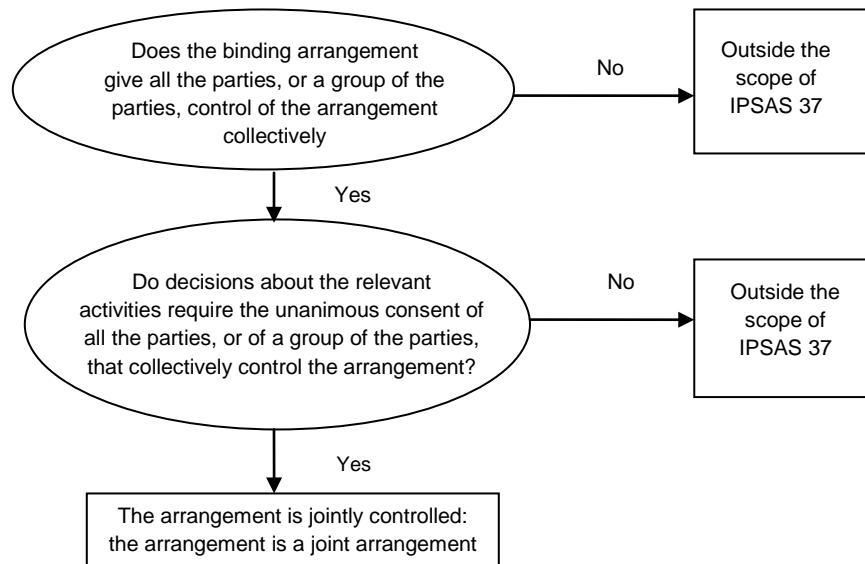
Does the binding arrangement give all the parties, or a group of the parties, control of the arrangement collectively

No

Outside the scope of IPSAS 37

Yes

Do decisions about the relevant activities require the unanimous consent of all the parties, or of a group of the parties, that collectively control the arrangement?

No

Outside the scope of IPSAS 37

Yes

The arrangement is jointly controlled: the arrangement is a joint arrangement